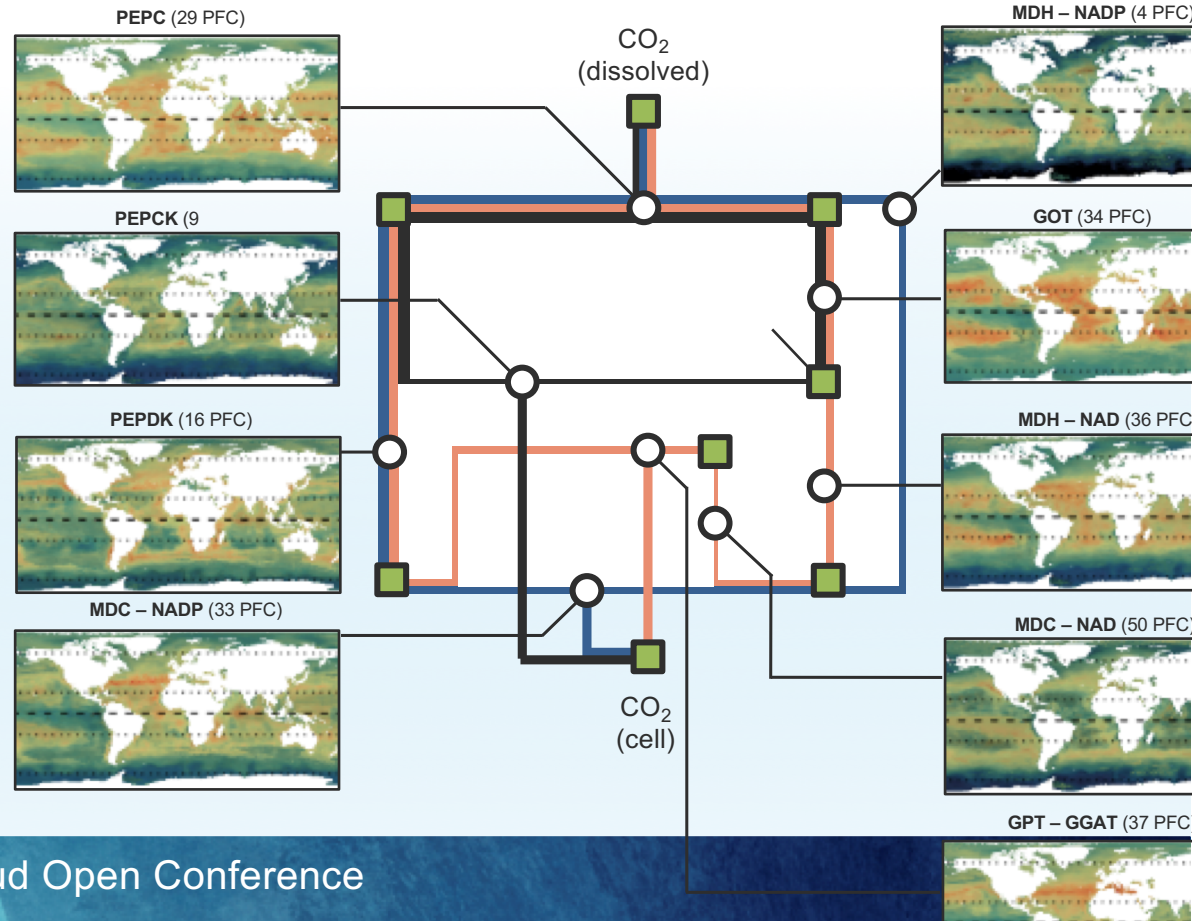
PEPC (29 PFC)

$CO_2$ (dissolved)

MDH – NADP (4 PFC)

PEPCK (9

GOT (34 PFC)

PEPDK (16 PFC)

MDH – NAD (36 PFC

MDC – NADP (33 PFC)

MDC – NAD (50 PFC)

$CO_2$ (cell)

GPT – GGAT (37 PFC

ud Open Conference